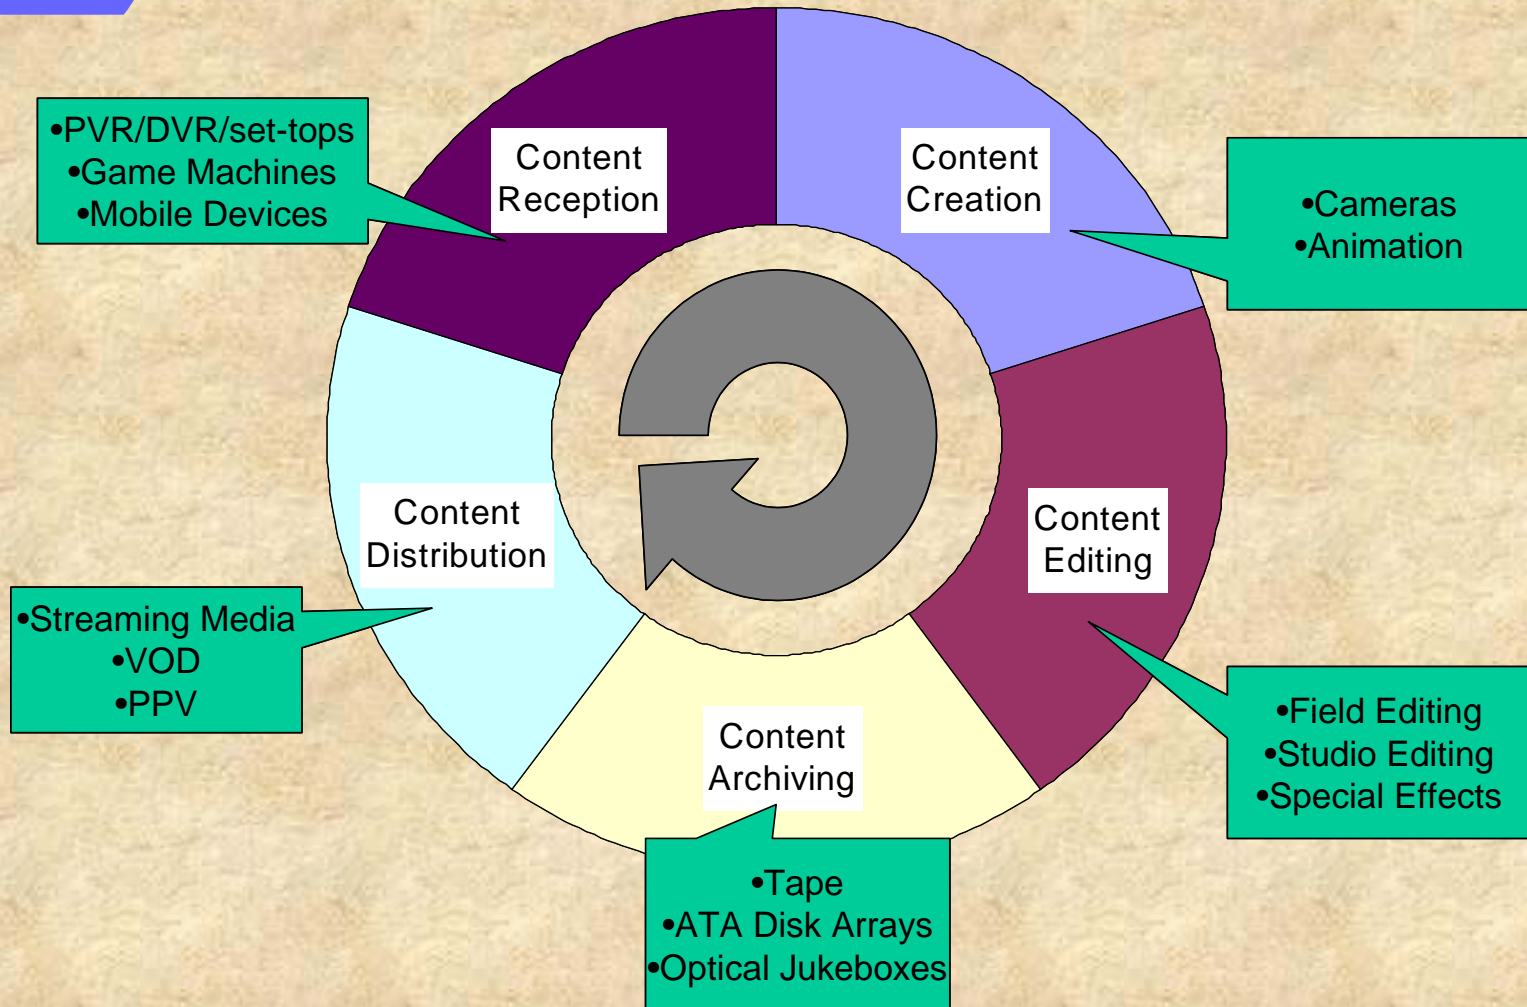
•PVR/DVR/set-tops
•Game Machines
•Mobile Devices

Content Reception

Content Creation

•Cameras
•Animation

Content Distribution

Content Editing

•Streaming Media
•VOD
•PPV

Content Archiving

•Field Editing
•Studio Editing
•Special Effects

•Tape
•ATA Disk Arrays
•Optical Jukeboxes